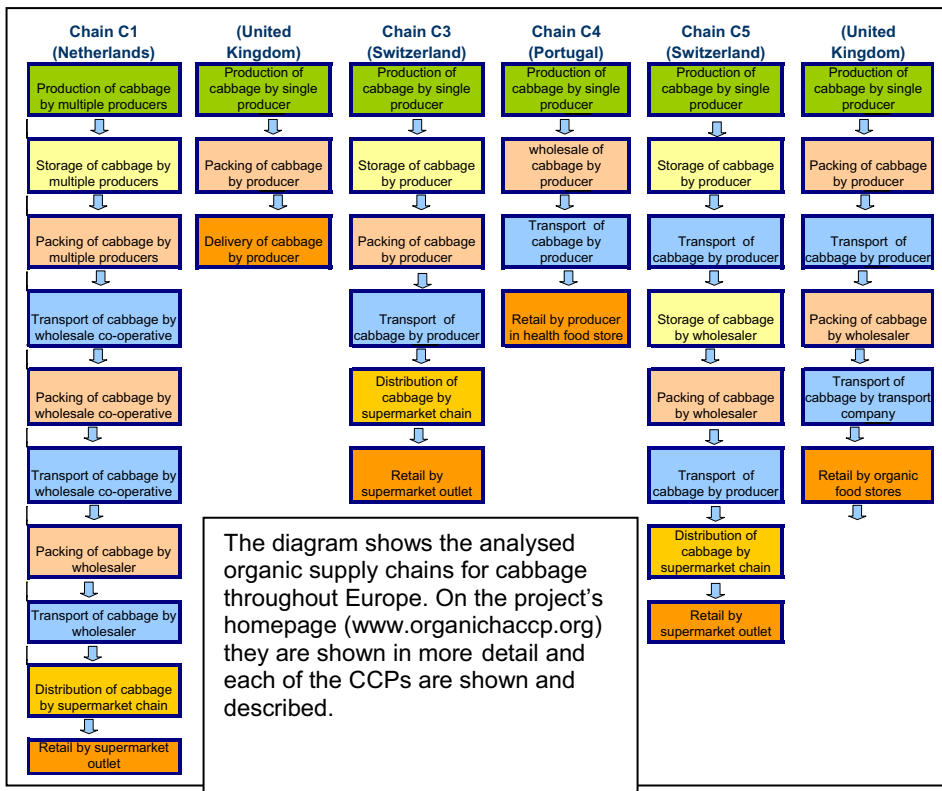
Chain C1 (Netherlands)

Production of cabbage by multiple producers

Storage of cabbage by multiple producers

Packing of cabbage by multiple producers

Transport of cabbage by wholesale co-operative

Packing of cabbage by wholesale co-operative

Transport of cabbage by wholesale co-operative

Packing of cabbage by wholesaler

Transport of cabbage by wholesaler

Distribution of cabbage by supermarket chain

Retail by supermarket outlet

(United Kingdom)

Production of cabbage by single producer

Packing of cabbage by producer

Delivery of cabbage by producer

Chain C3 (Switzerland)

Production of cabbage by single producer

Storage of cabbage by producer

Packing of cabbage by producer

Transport of cabbage by producer

Distribution of cabbage by supermarket chain

Retail by supermarket outlet

Chain C4 (Portugal)

Production of cabbage by single producer

wholesale of cabbage by producer

Transport of cabbage by producer

Retail by producer in health food store

Chain C5 (Switzerland)

Production of cabbage by single producer

Storage of cabbage by producer

Transport of cabbage by producer

Storage of cabbage by wholesaler

Packing of cabbage by wholesaler

Transport of cabbage by producer

Distribution of cabbage by supermarket chain

Retail by supermarket outlet

(United Kingdom)

Production of cabbage by single producer

Packing of cabbage by producer

Transport of cabbage by producer

Packing of cabbage by wholesaler

Transport of cabbage by transport company

Retail by organic food stores

The diagram shows the analysed organic supply chains for cabbage throughout Europe. On the project's homepage (www.organichaccp.org) they are shown in more detail and each of the CCPs are shown and described.